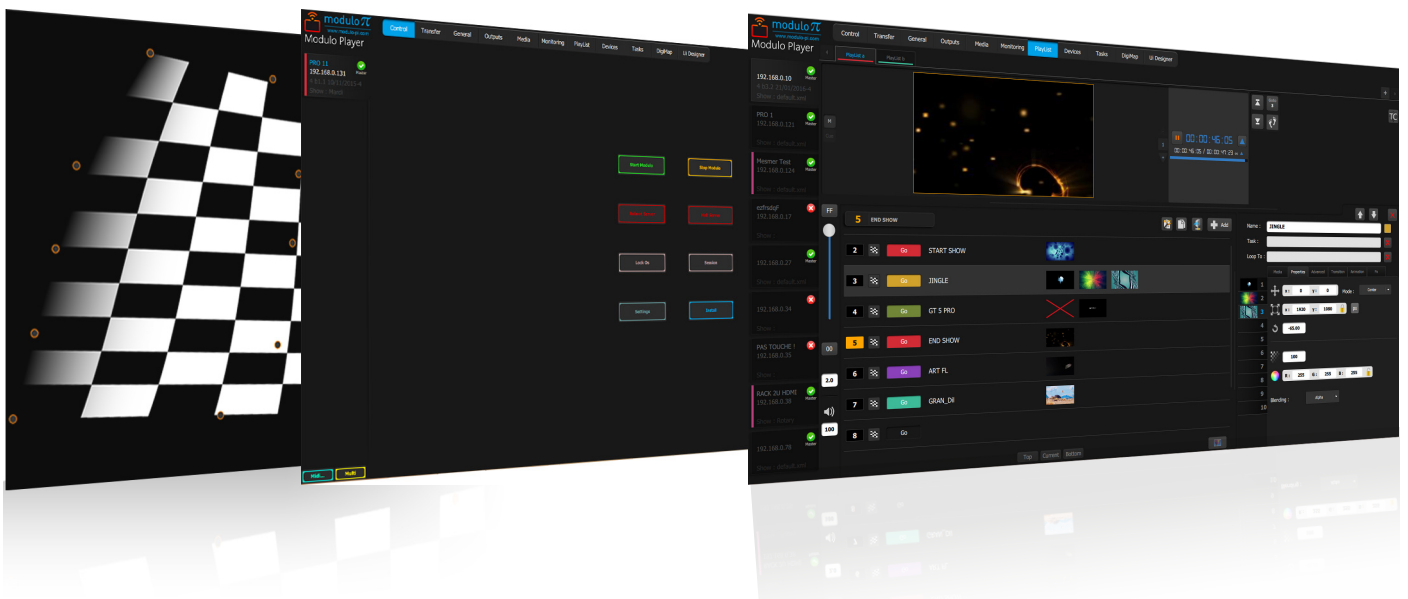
modulo π
www.modulo-pi.com
Modulo Player

Control Transfer General Outputs Media Monitoring PlayList Devices Tasks DigiMap UI Designer

PRO 11
192.168.0.131
Master
Show : Vivid

Start Module
Stop Module
Lock On
Session
Settings
Install

Midi...
Multi

modulo π
www.modulo-pi.com
Modulo Player

Control Transfer General Outputs Media Monitoring PlayList Devices Tasks DigiMap UI Designer

PlayList 1
PlayList 2

192.168.0.10
Master
Show : default.smi
PRO 1
192.168.0.121
Master
Show : default.smi
Mesmer Test
192.168.0.124
Master
Show : default.smi
ezfrsdqf
192.168.0.17
Show :
192.168.0.27
Show : default.smi
192.168.0.34
Show :
PAS TOUCHE !
192.168.0.35
Show :
BACK 2U HDMI
192.168.0.39
Master
Show : Rotary
192.168.0.78
Master
Show : default.smi

00:00:46.05
TC

FF
00
2.0
100

5 END SHOW
Add

2 Go START SHOW
3 Go JINGLE
4 Go GT 5 PRO
5 Go END SHOW
6 Go ART FL
7 Go GRAN_DII
8 Go

Top Current Bottom

Name : JINGLE
Task :
Loop To :

Properties
Mode : Center
1920 1080
-65.00
100
255 255 255
Blending : Alpha

1
2
3
4
5
6
7
8
9
10